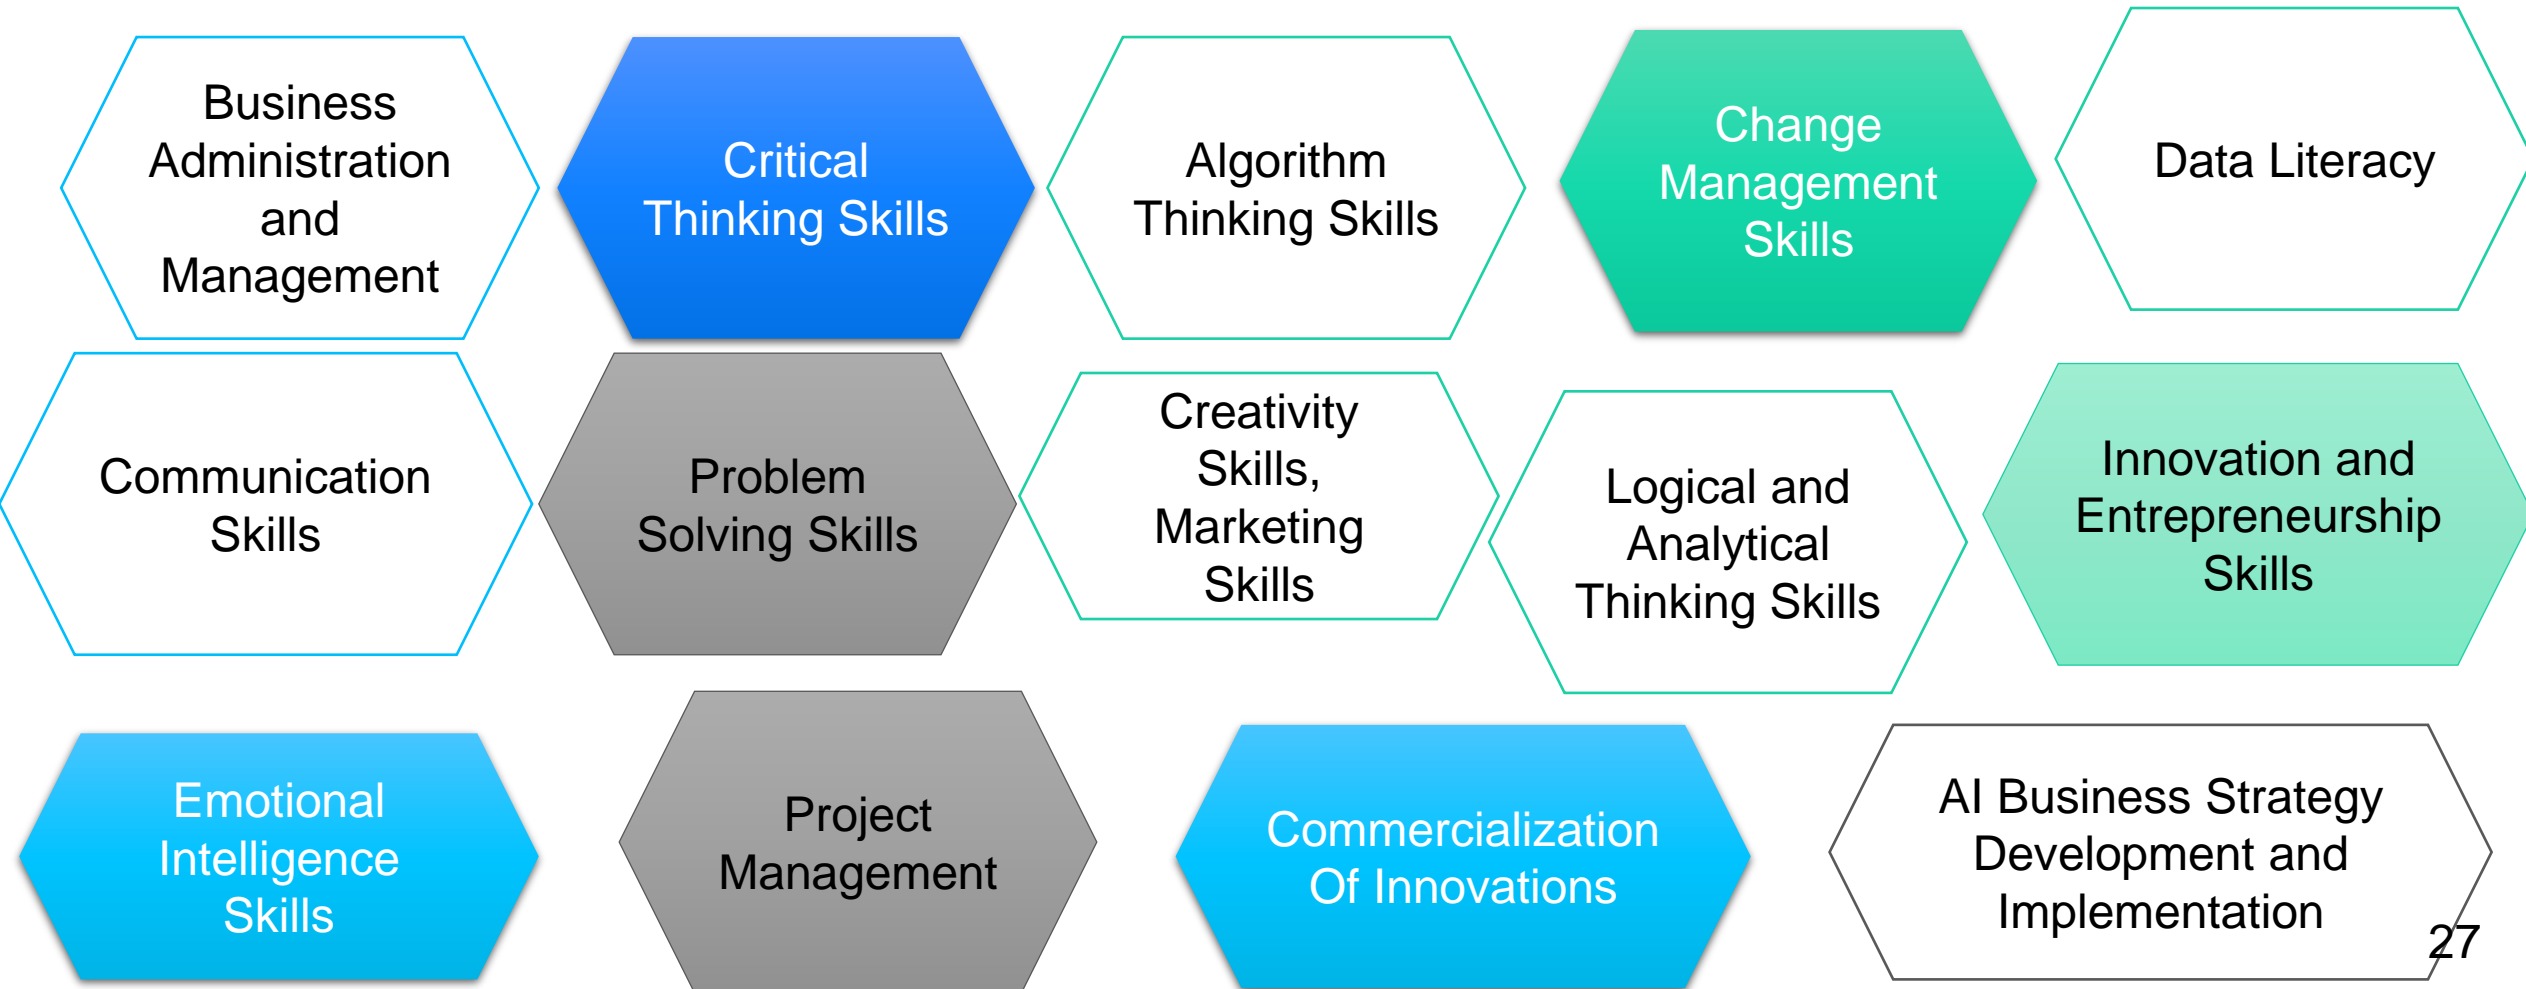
Business Administration and Management

Critical Thinking Skills

Algorithm Thinking Skills

Change Management Skills

Data Literacy

Communication Skills

Problem Solving Skills

Creativity Skills, Marketing Skills

Logical and Analytical Thinking Skills

Innovation and Entrepreneurship Skills

Emotional Intelligence Skills

Project Management

Commercialization Of Innovations

AI Business Strategy Development and Implementation

27